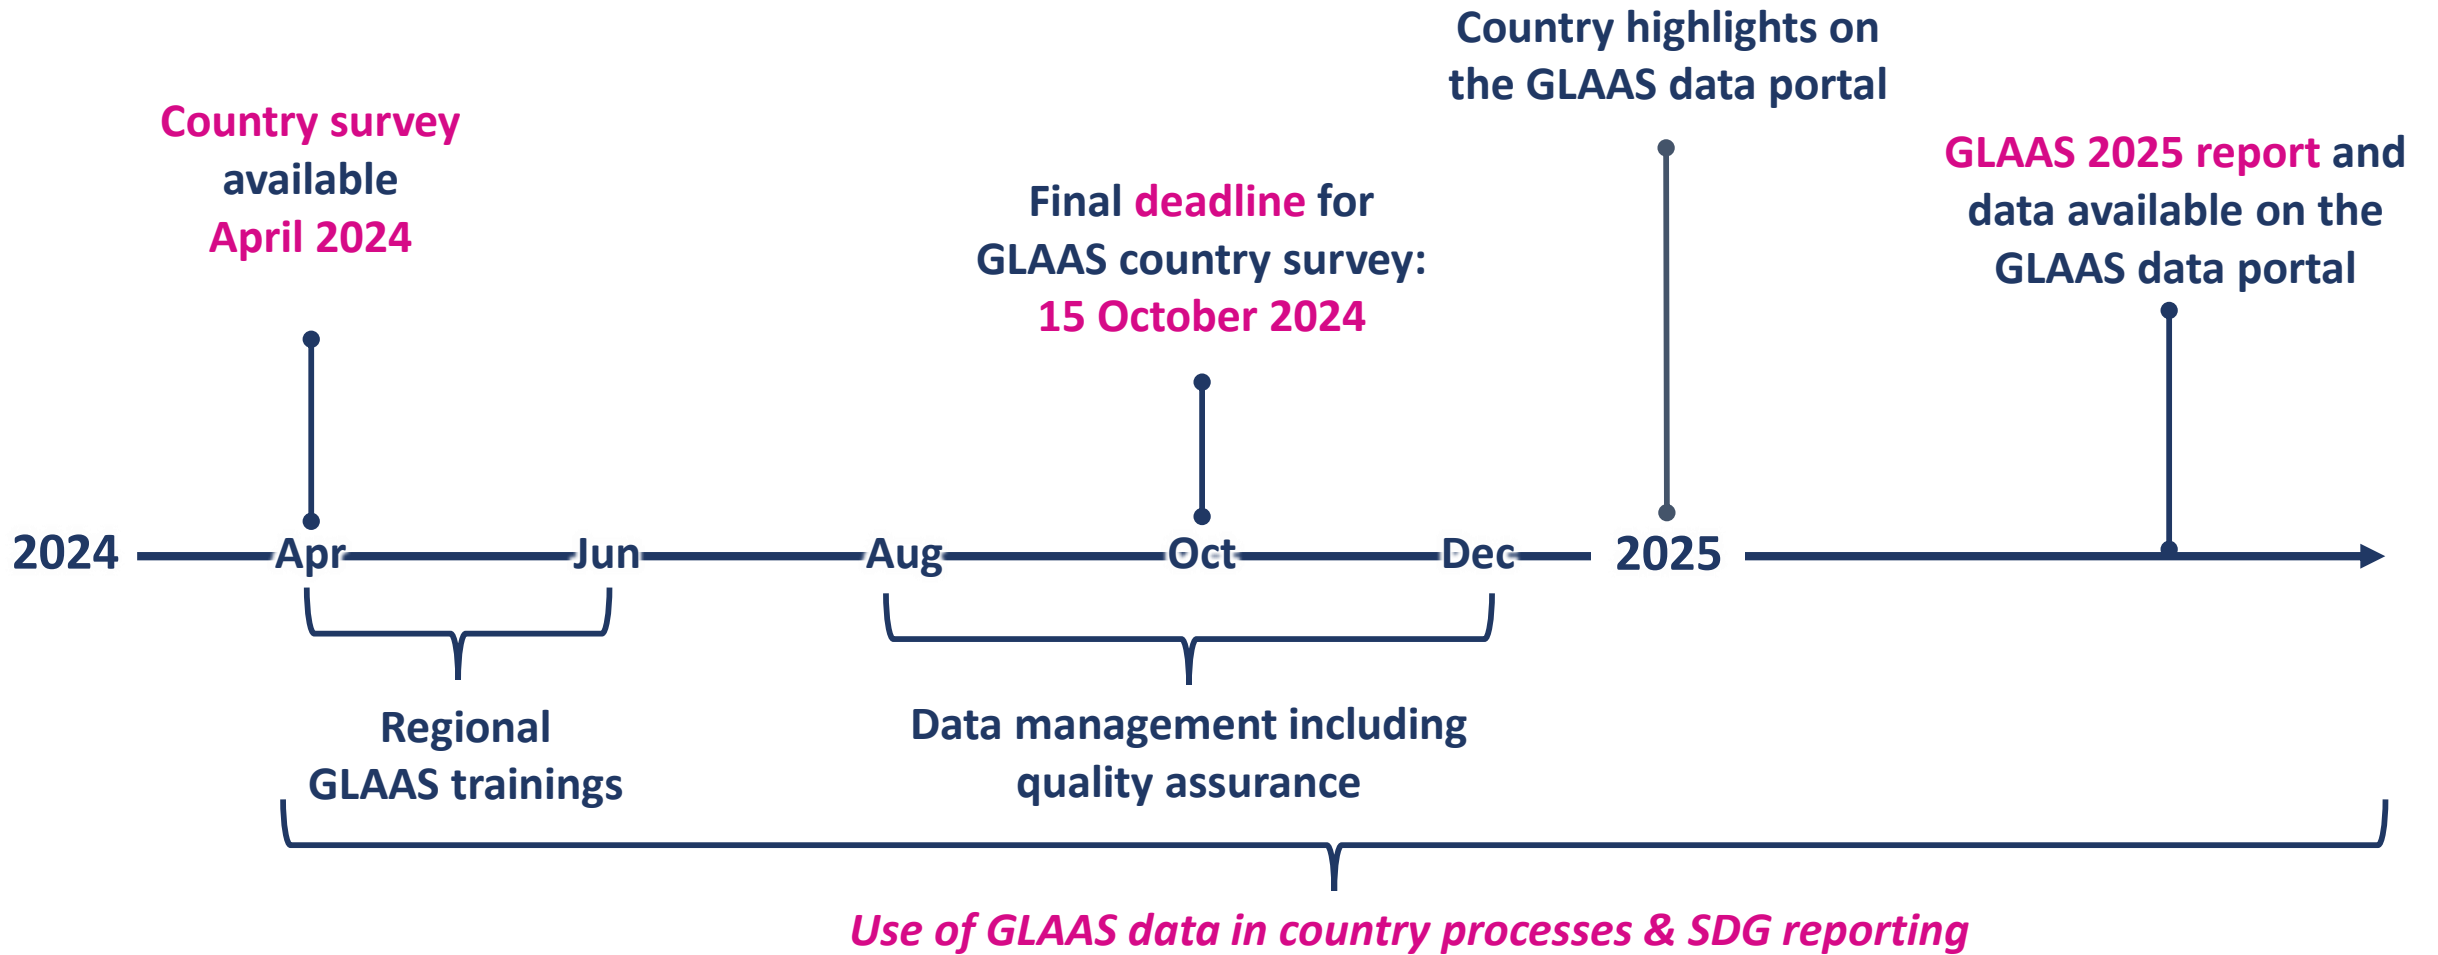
Country highlights on the GLAAS data portal

Country survey available April 2024

GLAAS 2025 report and data available on the GLAAS data portal

Final deadline for GLAAS country survey: 15 October 2024

2024 Apr Jun Aug Oct Dec 2025

Regional GLAAS trainings

Data management including quality assurance

Use of GLAAS data in country processes & SDG reporting